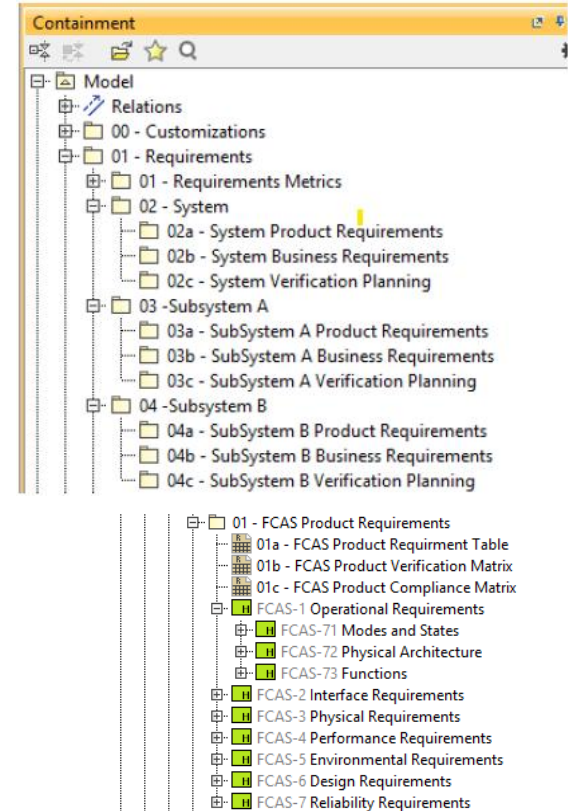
Containment

Model
Relations
00 - Customizations
01 - Requirements
01 - Requirements Metrics
02 - System
02a - System Product Requirements
02b - System Business Requirements
02c - System Verification Planning
03 -Subsystem A
03a - SubSystem A Product Requirements
03b - SubSystem A Business Requirements
03c - SubSystem A Verification Planning
04 -Subsystem B
04a - SubSystem B Product Requirements
04b - SubSystem B Business Requirements
04c - SubSystem B Verification Planning

01 - FCAS Product Requirements
01a - FCAS Product Requirment Table
01b - FCAS Product Verification Matrix
01c - FCAS Product Compliance Matrix
FCAS-1 Operational Requirements
FCAS-71 Modes and States
FCAS-72 Physical Architecture
FCAS-73 Functions
FCAS-2 Interface Requirements
FCAS-3 Physical Requirements
FCAS-4 Performance Requirements
FCAS-5 Environmental Requirements
FCAS-6 Design Requirements
FCAS-7 Reliability Requirements